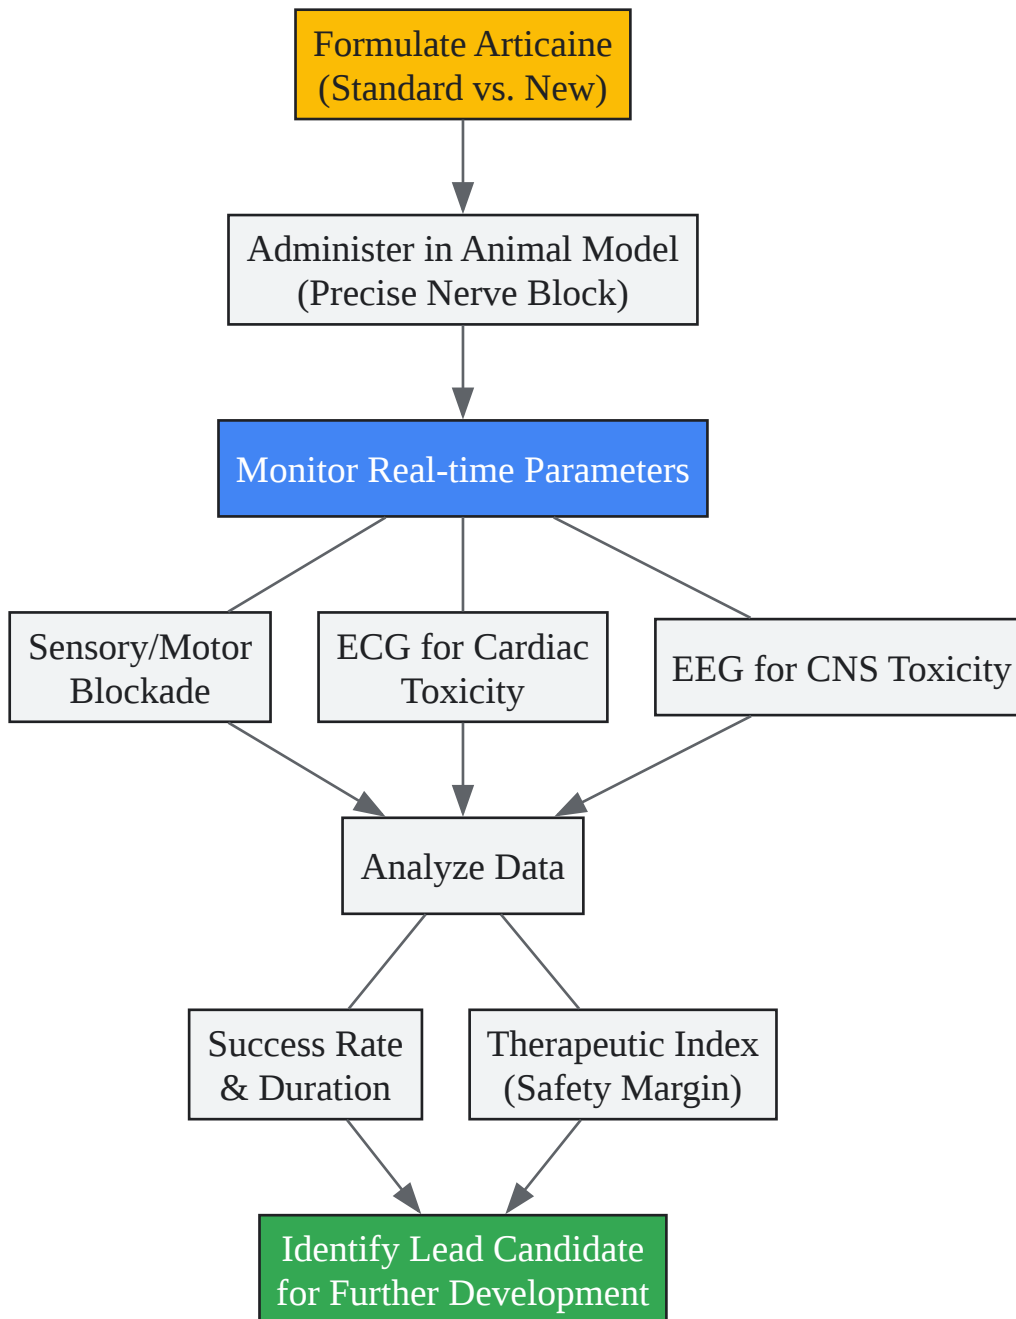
Formulate Articaine
(Standard vs. New)

Administer in Animal Model
(Precise Nerve Block)

Monitor Real-time Parameters

Sensory/Motor Blockade

ECG for Cardiac Toxicity

EEG for CNS Toxicity

Analyze Data

Success Rate & Duration

Therapeutic Index (Safety Margin)

Identify Lead Candidate for Further Development